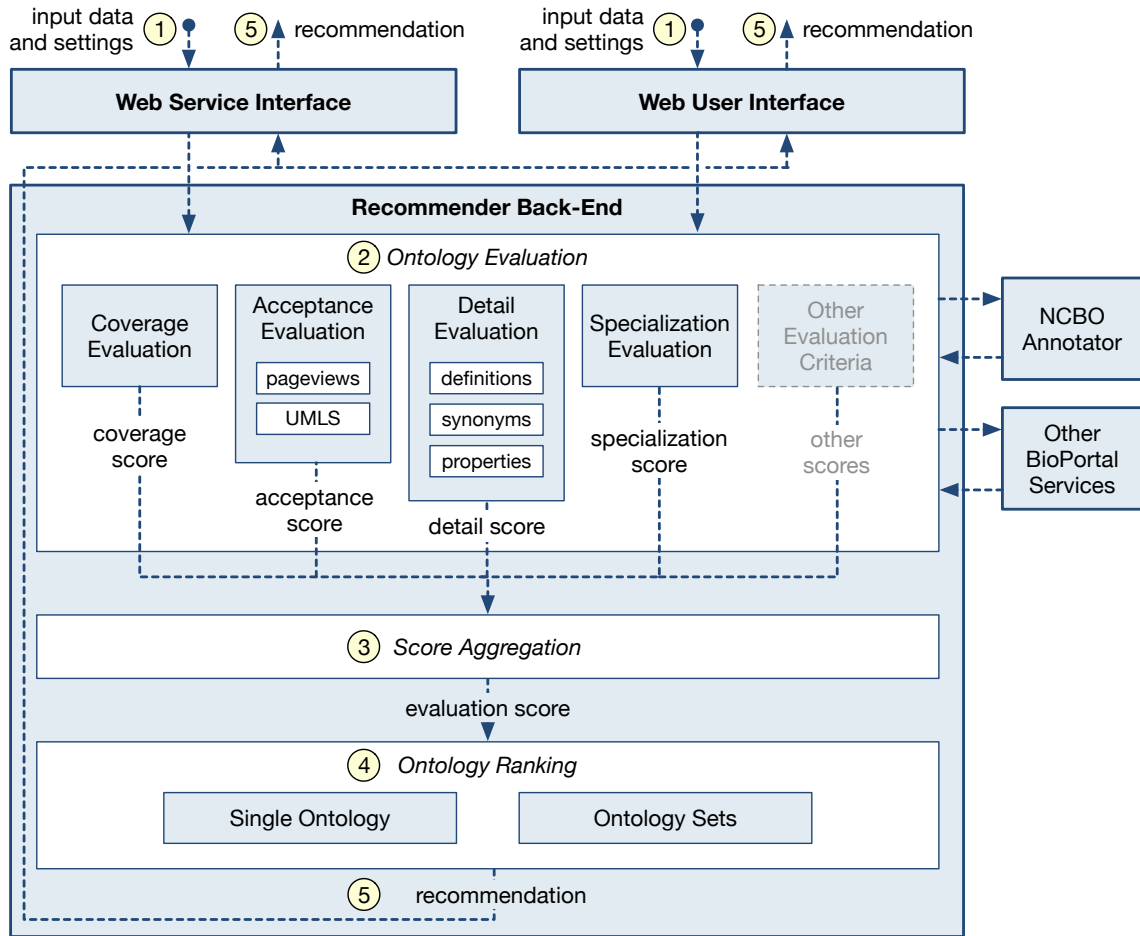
input data and settings 1 5 recommendation

input data and settings 1 5 recommendation

Web Service Interface

Web User Interface

Recommender Back-End

2 Ontology Evaluation

Coverage Evaluation

coverage score

Acceptance Evaluation

pageviews

UMLS

acceptance score

Detail Evaluation

definitions

synonyms

properties

detail score

Specialization Evaluation

specialization score

Other Evaluation Criteria

other scores

NCBO Annotator

Other BioPortal Services

3 Score Aggregation

evaluation score

4 Ontology Ranking

Single Ontology

Ontology Sets

5 recommendation